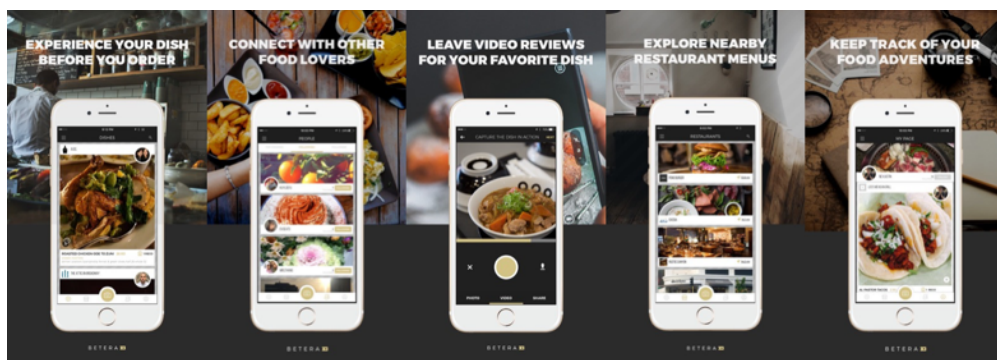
EXPERIENCE YOUR DISH BEFORE YOU ORDER

DISHES

BETERA

CONNECT WITH OTHER FOOD LOVERS

PEOPLE

BETERA

LEAVE VIDEO REVIEWS FOR YOUR FAVORITE DISH

CAPTURE THE DISH IN ACTION

PHOTO VIDEO SHARE

BETERA

EXPLORE NEARBY RESTAURANT MENUS

RESTAURANTS

BETERA

KEEP TRACK OF YOUR FOOD ADVENTURES

MY DISH

BETERA